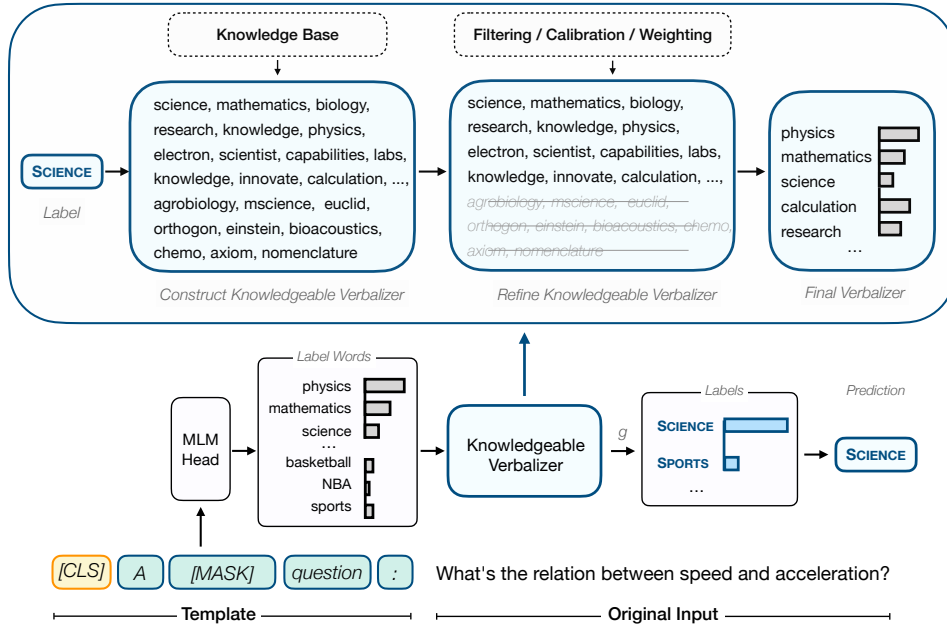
Knowledge Base

Filtering / Calibration / Weighting

SCIENCE

Label

science, mathematics, biology, research, knowledge, physics, electron, scientist, capabilities, labs, knowledge, innovate, calculation, ..., agrobiology, mscience, euclid, orthogon, einstein, bioacoustics, chemo, axiom, nomenclature

Construct Knowledgeable Verbalizer

science, mathematics, biology, research, knowledge, physics, electron, scientist, capabilities, labs, knowledge, innovate, calculation, ..., ~~agrobiology, mscience, euclid, orthogon, einstein, bioacoustics, chemo, axiom, nomenclature~~

Refine Knowledgeable Verbalizer

physics
mathematics
science
calculation
research
...

Final Verbalizer

MLM Head

Label Words

physics
mathematics
science
...
basketball
NBA
sports

Knowledgeable Verbalizer

g

Labels

SCIENCE
SPORTS
...

Prediction

SCIENCE

[CLS] A [MASK] question : What's the relation between speed and acceleration?

Template

Original Input